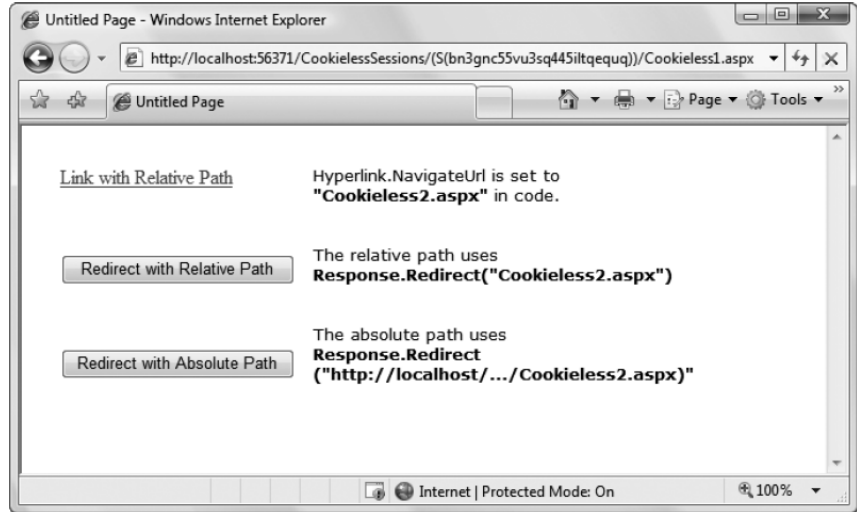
Untitled Page - Windows Internet Explorer

http://localhost:56371/CookielessSessions/(S(bn3gnc55vu3sq445iltqequq))/Cookieless1.aspx

Untitled Page

Page ▾ Tools ▾

Link with Relative Path

Hyperlink.NavigateUrl is set to **"Cookieless2.aspx"** in code.

Redirect with Relative Path

The relative path uses **Response.Redirect("Cookieless2.aspx")**

Redirect with Absolute Path

The absolute path uses **Response.Redirect ("http://localhost/.../Cookieless2.aspx)"**

Internet | Protected Mode: On

100%